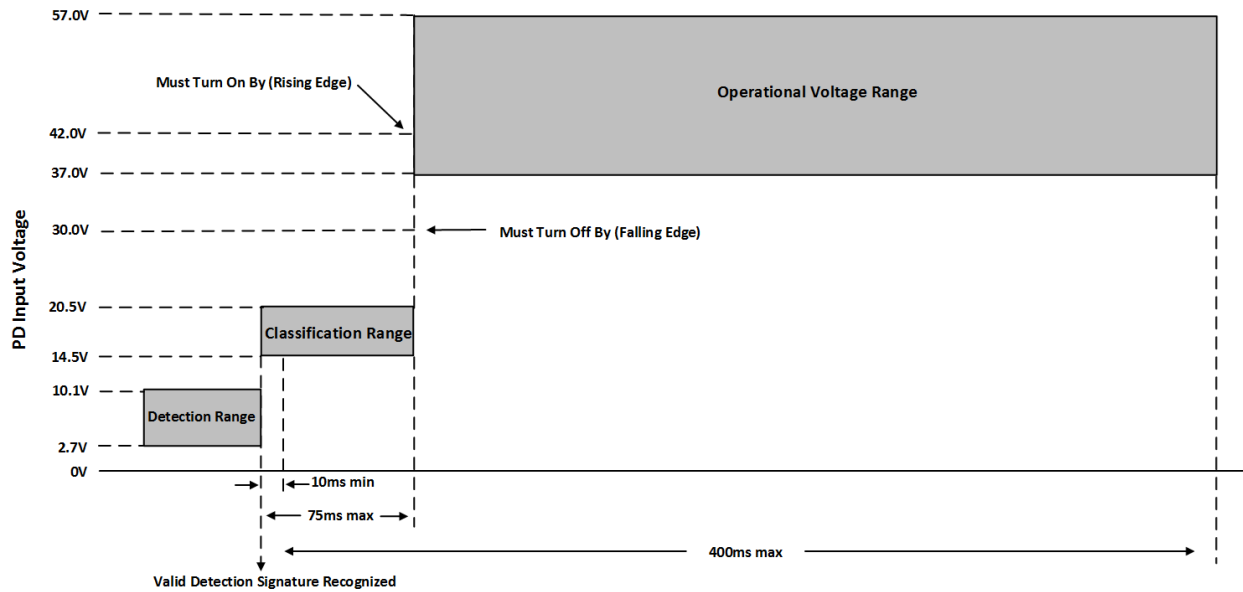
57.0V

Must Turn On By (Rising Edge)

Operational Voltage Range

42.0V

37.0V

30.0V

Must Turn Off By (Falling Edge)

PD Input Voltage

20.5V

Classification Range

14.5V

10.1V

Detection Range

2.7V

0V

10ms min

75ms max

400ms max

Valid Detection Signature Recognized